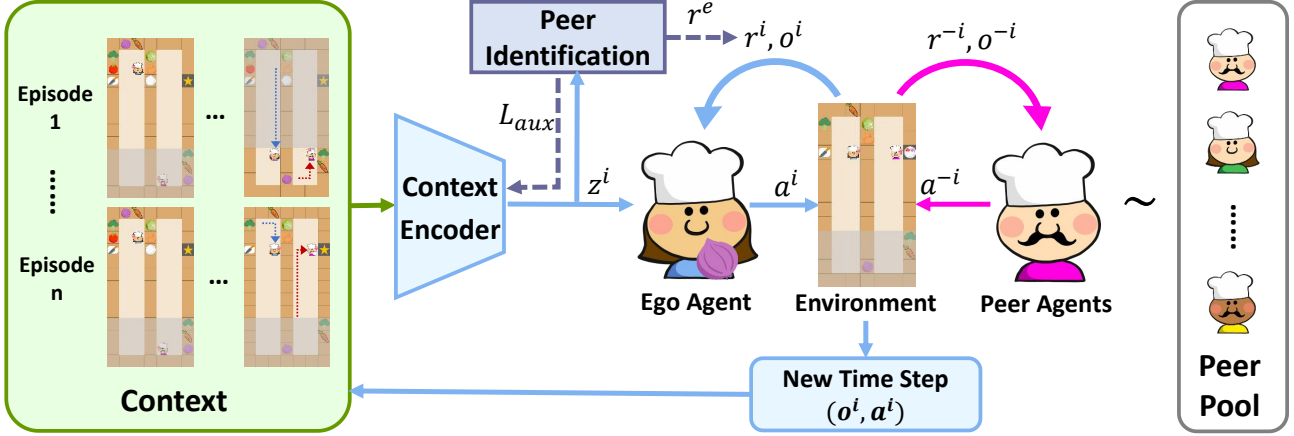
Episode 1

......

Episode n

...

...

Context

Context Encoder

Peer Identification

$L_{aux}$

$r^e$

$r^i, o^i$

$z^i$

$a^i$

Ego Agent

Environment

$r^{-i}, o^{-i}$

$a^{-i}$

Peer Agents

~

New Time Step $(o^i, a^i)$

......

Peer Pool